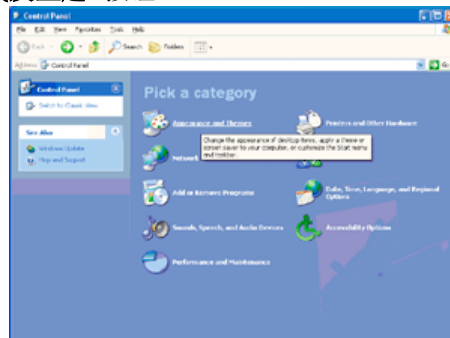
Control Panel

File Edit View Favorites Tools Help

Back Search Folders

Address Control Panel Go

Control Panel

Switch to Classic View

See Also

Windows Update

Help and Support

Pick a category

Appearance and Themes

Change the appearance of desktop items, apply a theme or screen saver to your computer, or customize the Start menu and taskbar.

Printers and Other Hardware

Network

Add or Remove Programs

Date, Time, Language, and Regional Options

Sounds, Speech, and Audio Devices

Accessibility Options

Performance and Maintenance